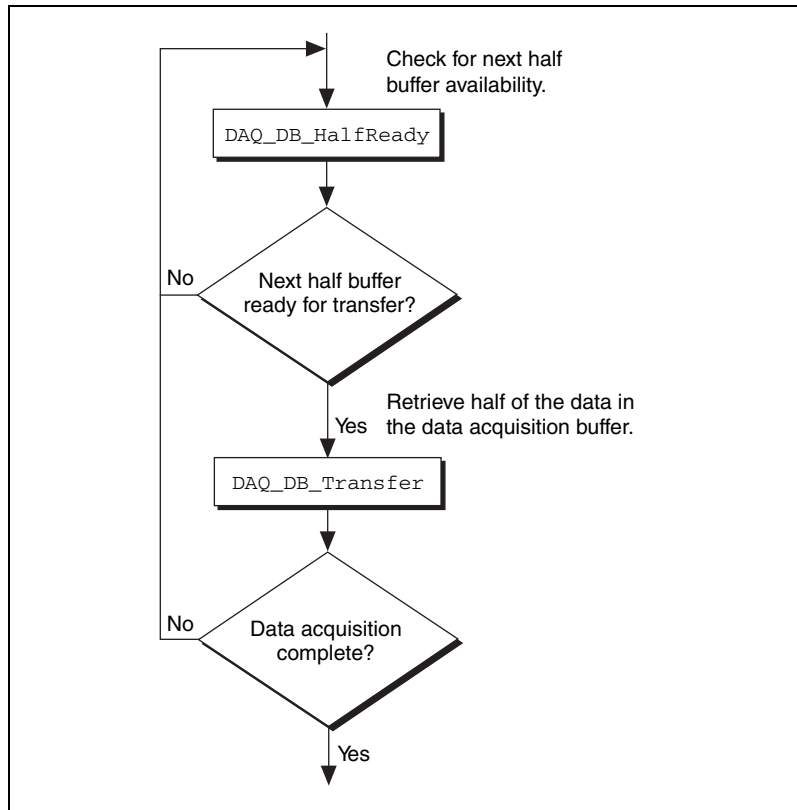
Check for next half buffer availability.

DAQ_DB_HalfReady

No

Next half buffer ready for transfer?

Yes

Retrieve half of the data in the data acquisition buffer.

DAQ_DB_Transfer

No

Data acquisition complete?

Yes